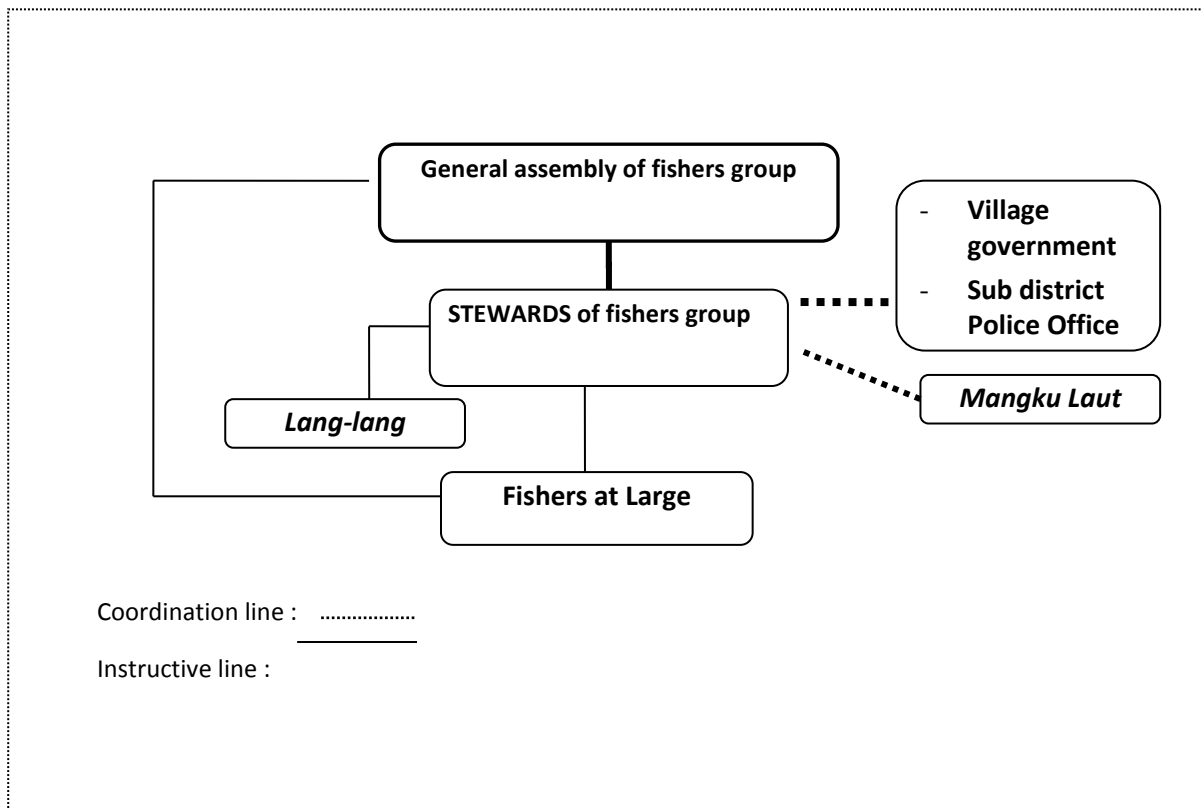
General assembly of fishers group

- Village government
- Sub district Police Office

STEWARDS of fishers group

*Lang-lang*

*Mangku Laut*

Fishers at Large

Coordination line : ………………

Instructive line :